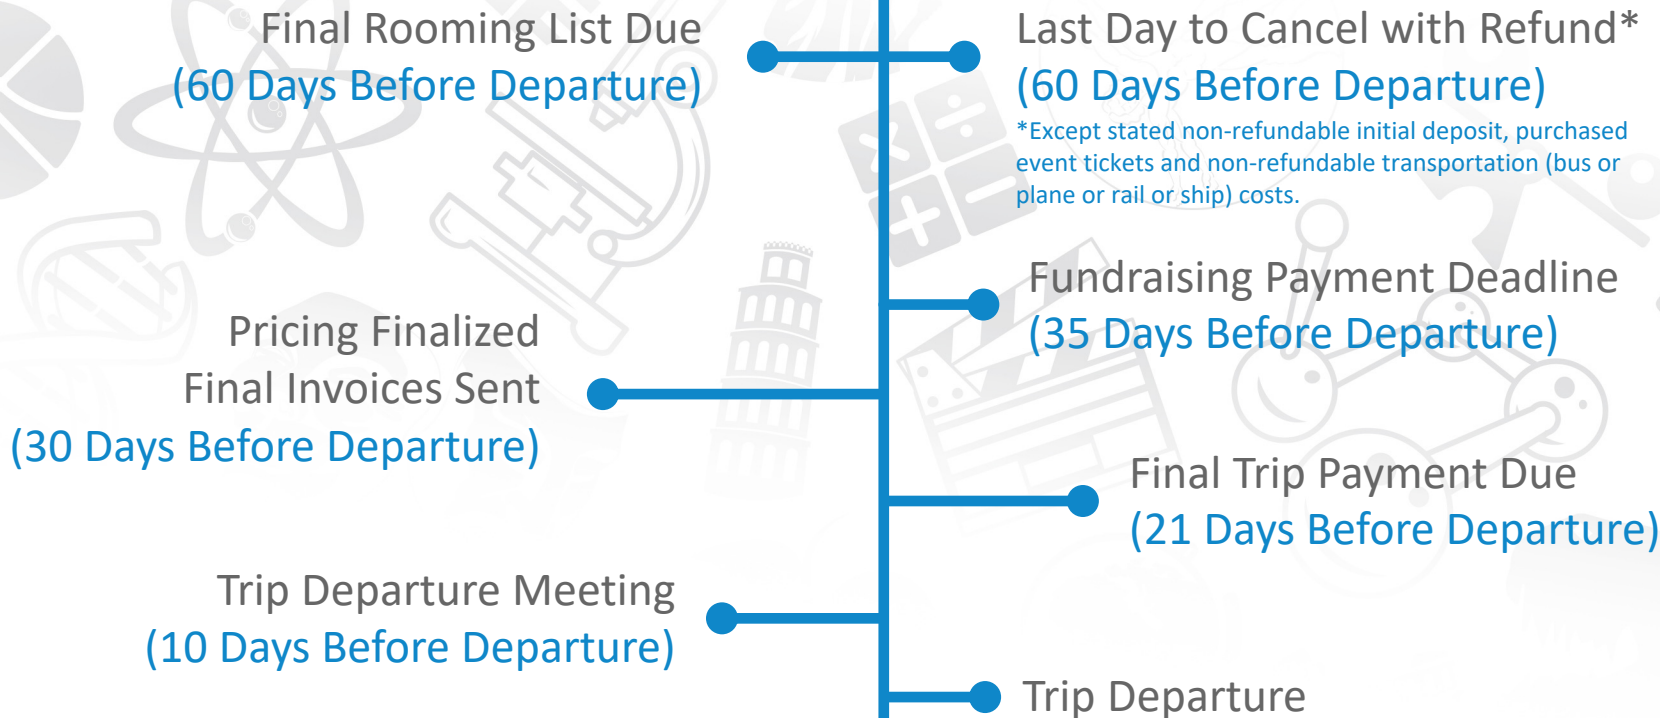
Final Rooming List Due
(60 Days Before Departure)

Last Day to Cancel with Refund*
(60 Days Before Departure)
*Except stated non-refundable initial deposit, purchased event tickets and non-refundable transportation (bus or plane or rail or ship) costs.

Fundraising Payment Deadline
(35 Days Before Departure)

Pricing Finalized
Final Invoices Sent
(30 Days Before Departure)

Final Trip Payment Due
(21 Days Before Departure)

Trip Departure Meeting
(10 Days Before Departure)

Trip Departure